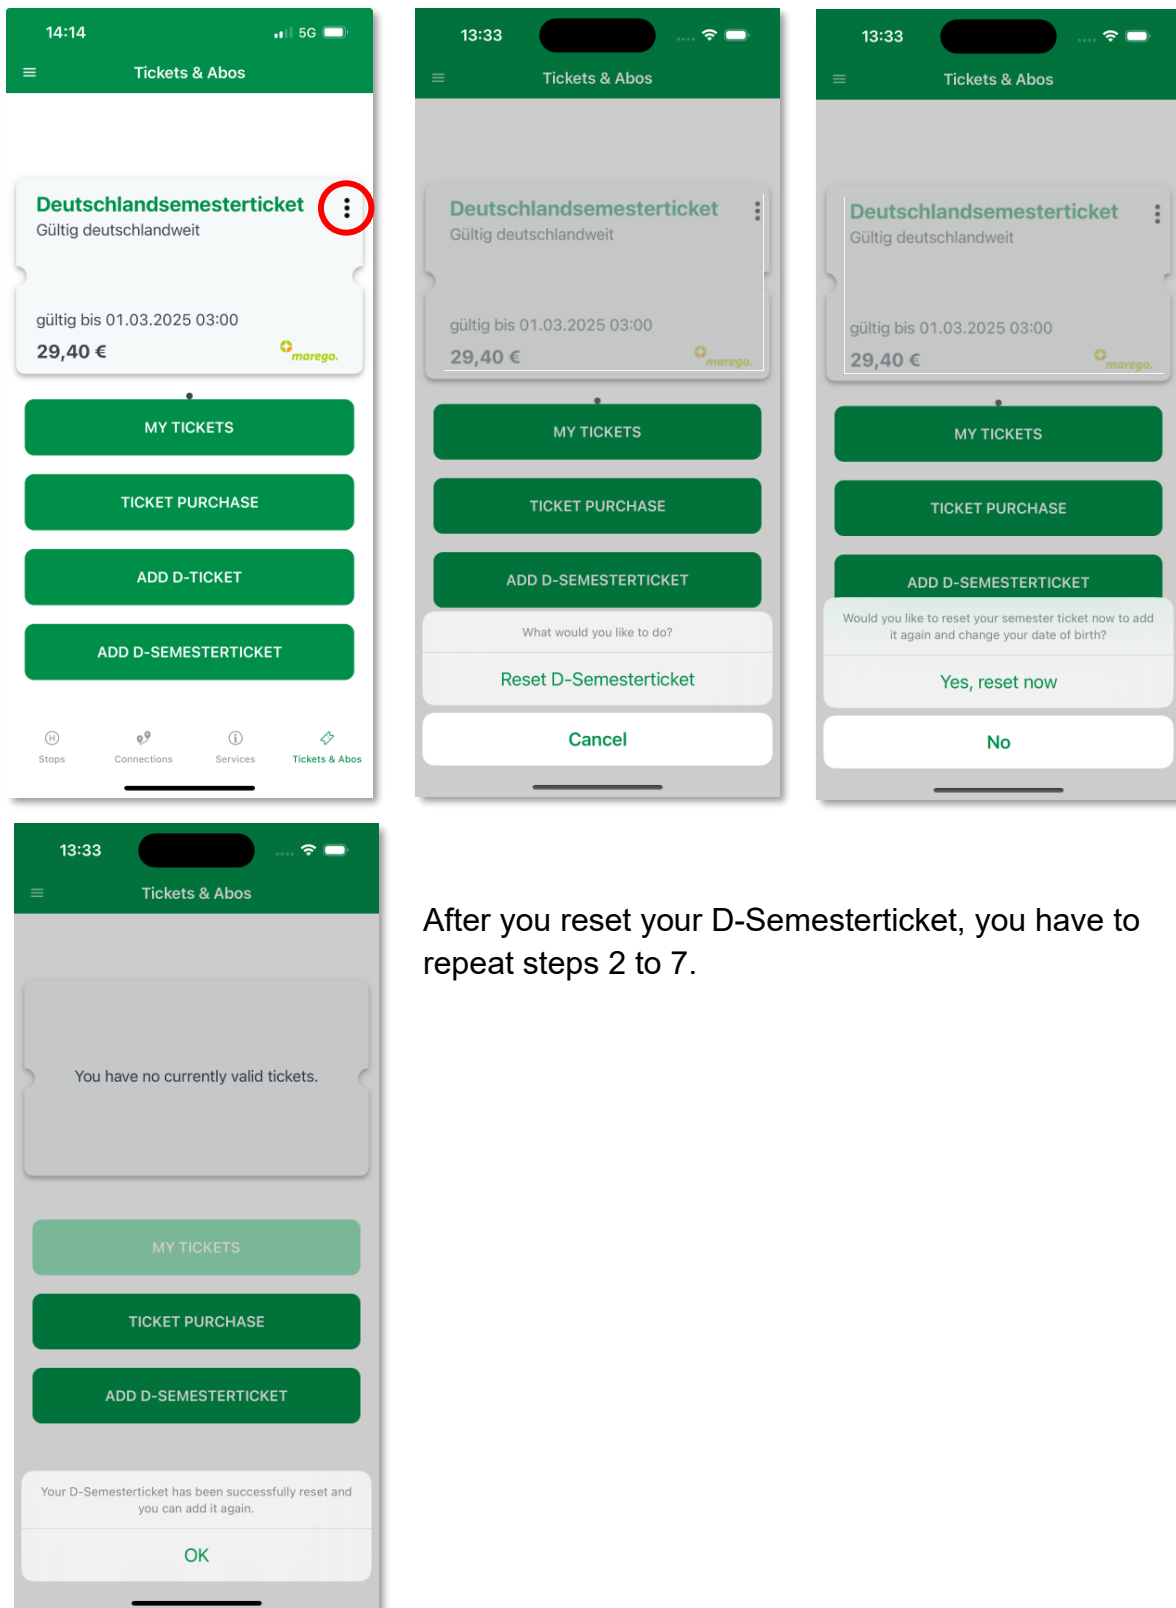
14:14
5G
Tickets & Abos
Deutschlandsemesterticket
Gültig deutschlandweit
gültig bis 01.03.2025 03:00
29,40 €
marego.
MY TICKETS
TICKET PURCHASE
ADD D-TICKET
ADD D-SEMESTERTICKET
Stops
Connections
Services
Tickets & Abos

13:33
Tickets & Abos
Deutschlandsemesterticket
Gültig deutschlandweit
gültig bis 01.03.2025 03:00
29,40 €
marego.
MY TICKETS
TICKET PURCHASE
ADD D-SEMESTERTICKET
What would you like to do?
Reset D-Semesterticket
Cancel

13:33
Tickets & Abos
Deutschlandsemesterticket
Gültig deutschlandweit
gültig bis 01.03.2025 03:00
29,40 €
marego.
MY TICKETS
TICKET PURCHASE
ADD D-SEMESTERTICKET
Would you like to reset your semester ticket now to add it again and change your date of birth?
Yes, reset now
No

13:33
Tickets & Abos
You have no currently valid tickets.
MY TICKETS
TICKET PURCHASE
ADD D-SEMESTERTICKET
Your D-Semesterticket has been successfully reset and you can add it again.
OK

After you reset your D-Semesterticket, you have to repeat steps 2 to 7.